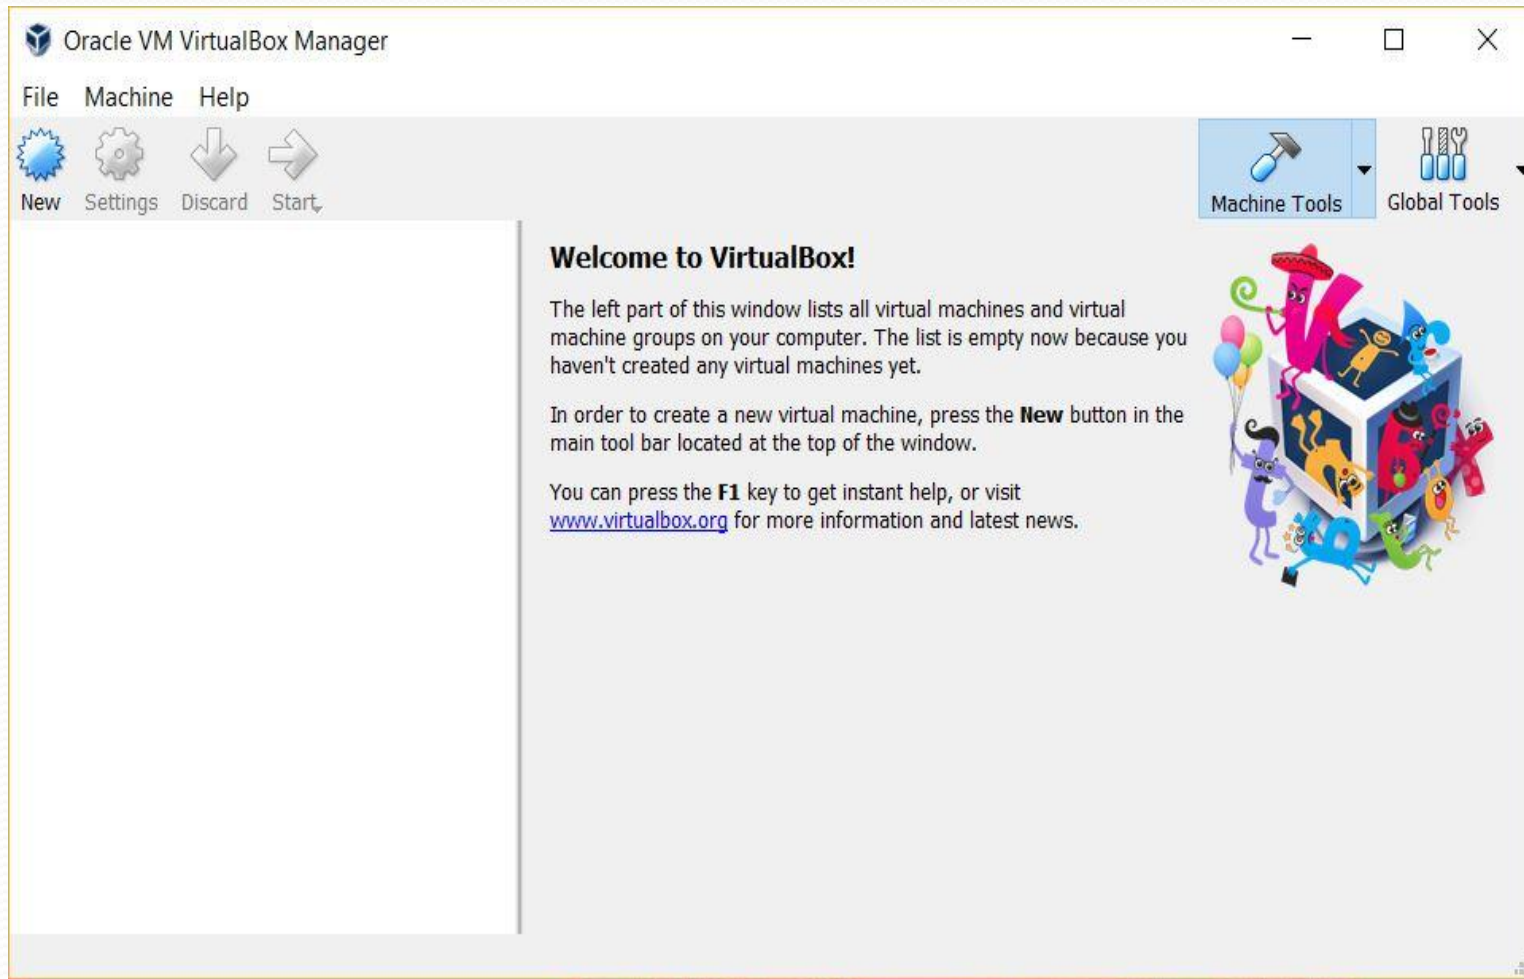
Oracle VM VirtualBox Manager

File Machine Help

New Settings Discard Start

Machine Tools Global Tools

Welcome to VirtualBox!

The left part of this window lists all virtual machines and virtual machine groups on your computer. The list is empty now because you haven't created any virtual machines yet.

In order to create a new virtual machine, press the **New** button in the main tool bar located at the top of the window.

You can press the **F1** key to get instant help, or visit www.virtualbox.org for more information and latest news.